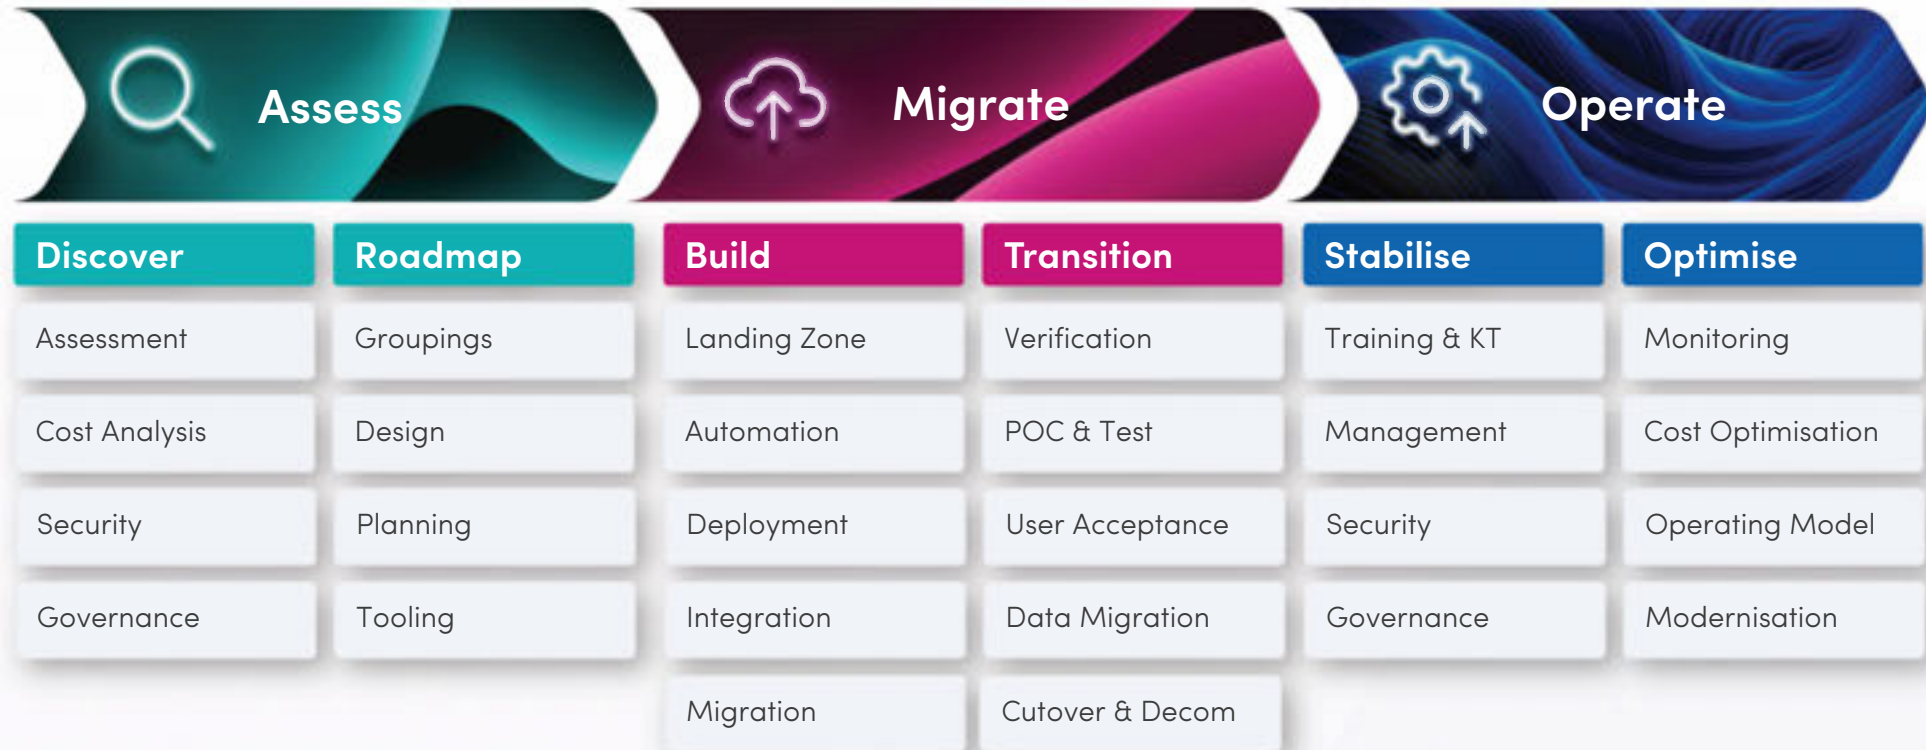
Assess

Migrate

Operate

| Discover | Roadmap | Build | Transition | Stabilise | Optimise |
|---|---|---|---|---|---|
| Assessment | Groupings | Landing Zone | Verification | Training & KT | Monitoring |
| Cost Analysis | Design | Automation | POC & Test | Management | Cost Optimisation |
| Security | Planning | Deployment | User Acceptance | Security | Operating Model |
| Governance | Tooling | Integration | Data Migration | Governance | Modernisation |
| | | Migration | Cutover & Decom | | |